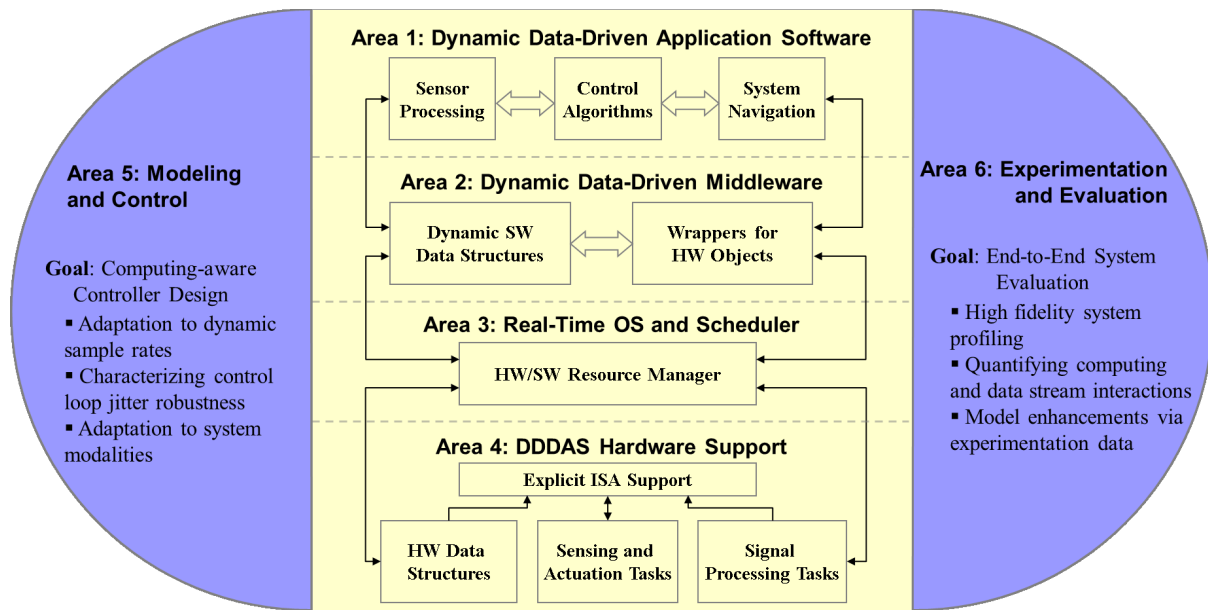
Area 5: Modeling and Control

Goal: Computing-aware Controller Design
▪ Adaptation to dynamic sample rates
▪ Characterizing control loop jitter robustness
▪ Adaptation to system modalities

Area 1: Dynamic Data-Driven Application Software

Sensor Processing

Control Algorithms

System Navigation

Area 2: Dynamic Data-Driven Middleware

Dynamic SW Data Structures

Wrappers for HW Objects

Area 3: Real-Time OS and Scheduler

HW/SW Resource Manager

Area 4: DDDAS Hardware Support

Explicit ISA Support

HW Data Structures

Sensing and Actuation Tasks

Signal Processing Tasks

Area 6: Experimentation and Evaluation

Goal: End-to-End System Evaluation
▪ High fidelity system profiling
▪ Quantifying computing and data stream interactions
▪ Model enhancements via experimentation data